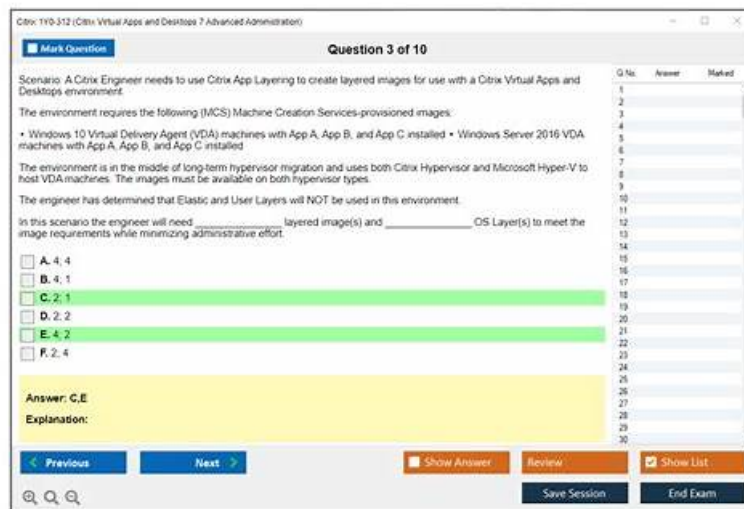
Citrix 1Y0-312 (Citrix Virtual Apps and Desktops 7 Advanced Administration)

Mark Question

Question 3 of 10

Scenario: A Citrix Engineer needs to use Citrix App Layering to create layered images for use with a Citrix Virtual Apps and Desktops environment.

The environment requires the following (MCS) Machine Creation Services-provisioned images:

• Windows 10 Virtual Delivery Agent (VDA) machines with App A, App B, and App C installed • Windows Server 2016 VDA machines with App A, App B, and App C installed

The environment is in the middle of long-term hypervisor migration and uses both Citrix Hypervisor and Microsoft Hyper-V to host VDA machines. The images must be available on both hypervisor types.

The engineer has determined that Elastic and User Layers will NOT be used in this environment.

In this scenario the engineer will need ______________ layered image(s) and ______________ OS Layer(s) to meet the image requirements while minimizing administrative effort.

A. 4; 4

B. 4; 1

C. 2; 1

D. 2; 2

E. 4; 2

F. 2; 4

Answer: C,E

Explanation:

| Q No. | Answer | Marked |
|---|---|---|
| 1 | | |
| 2 | | |
| 3 | | |
| 4 | | |
| 5 | | |
| 6 | | |
| 7 | | |
| 8 | | |
| 9 | | |
| 10 | | |
| 11 | | |
| 12 | | |
| 13 | | |
| 14 | | |
| 15 | | |
| 16 | | |
| 17 | | |
| 18 | | |
| 19 | | |
| 20 | | |
| 21 | | |
| 22 | | |
| 23 | | |
| 24 | | |
| 25 | | |
| 26 | | |
| 27 | | |
| 28 | | |
| 29 | | |
| 30 | | |

Previous

Next

Show Answer

Review

Show List

Save Session

End Exam